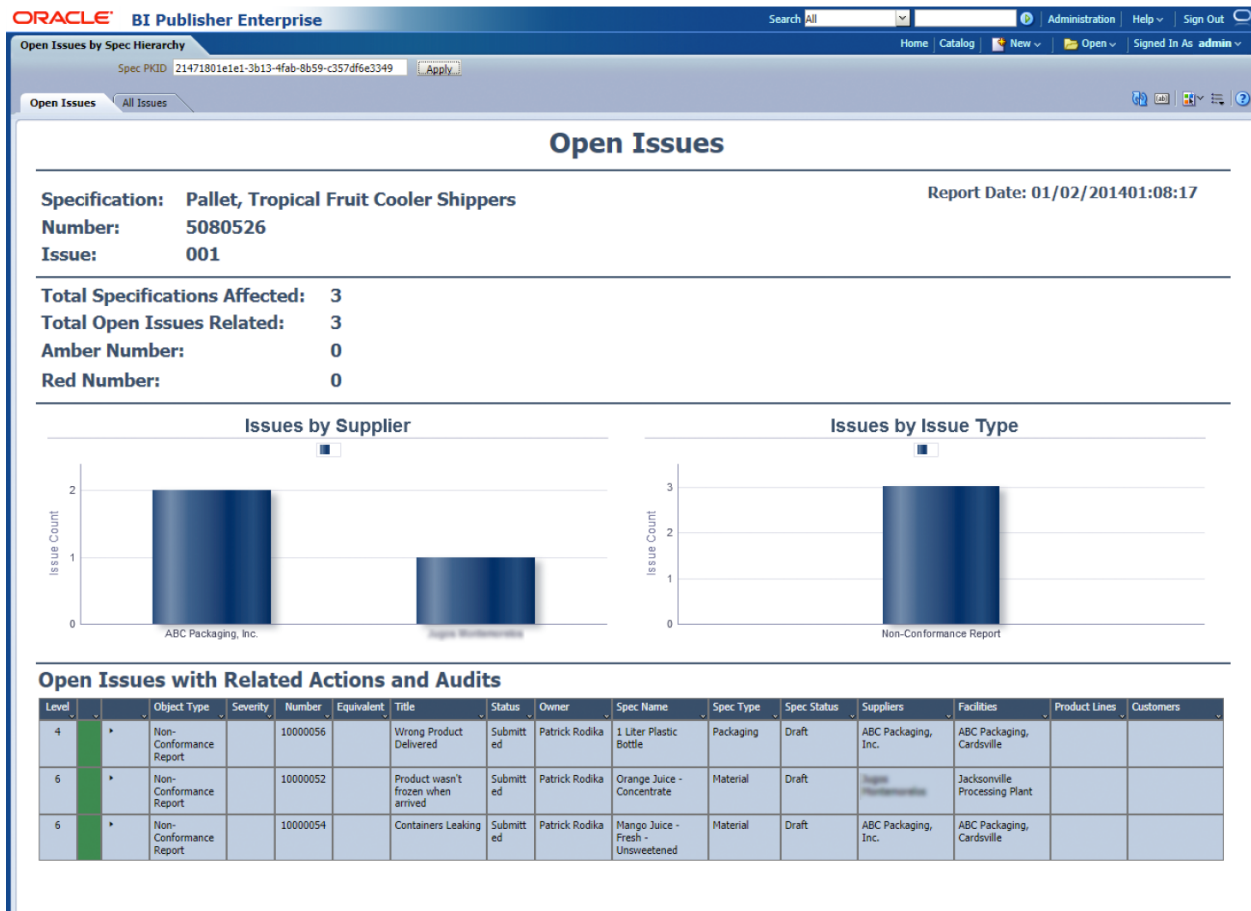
ORACLE BI Publisher Enterprise

Search All | Administration | Help | Sign Out

Open Issues by Spec Hierarchy

Home | Catalog | New | Open | Signed In As admin

Spec PKID 21471801e1e1-3b13-4fab-8b59-c357df6e3349 Apply

Open Issues | All Issues

Open Issues

Specification: Pallet, Tropical Fruit Cooler Shippers
Number: 5080526
Issue: 001

Report Date: 01/02/201401:08:17

Total Specifications Affected: 3
Total Open Issues Related: 3
Amber Number: 0
Red Number: 0

Issues by Supplier

Issue Count
2
1
0
ABC Packaging, Inc.
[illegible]

Issues by Issue Type

Issue Count
3
2
1
0
Non-Conformance Report

Open Issues with Related Actions and Audits

| Level | | | Object Type | Severity | Number | Equivalent | Title | Status | Owner | Spec Name | Spec Type | Spec Status | Suppliers | Facilities | Product Lines | Customers |
|---|---|---|---|---|---|---|---|---|---|---|---|---|---|---|---|---|
| 4 | | ▸ | Non-Conformance Report | | 10000056 | | Wrong Product Delivered | Submitted | Patrick Rodika | 1 Liter Plastic Bottle | Packaging | Draft | ABC Packaging, Inc. | ABC Packaging, Cardsville | | |
| 6 | | ▸ | Non-Conformance Report | | 10000052 | | Product wasn't frozen when arrived | Submitted | Patrick Rodika | Orange Juice - Concentrate | Material | Draft | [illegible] | Jacksonville Processing Plant | | |
| 6 | | ▸ | Non-Conformance Report | | 10000054 | | Containers Leaking | Submitted | Patrick Rodika | Mango Juice - Fresh - Unsweetened | Material | Draft | ABC Packaging, Inc. | ABC Packaging, Cardsville | | |